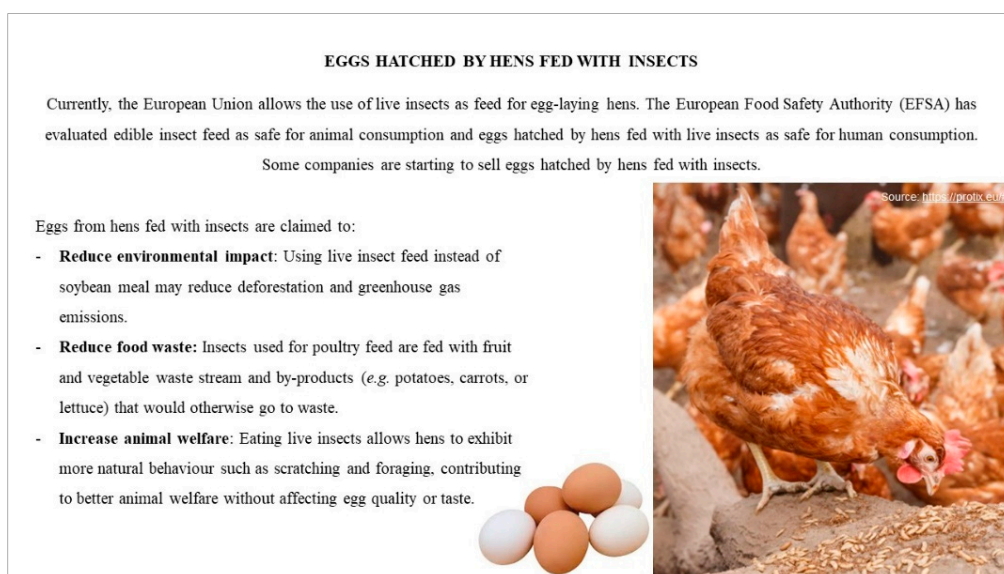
EGGS HATCHED BY HENS FED WITH INSECTS

Currently, the European Union allows the use of live insects as feed for egg-laying hens. The European Food Safety Authority (EFSA) has evaluated edible insect feed as safe for animal consumption and eggs hatched by hens fed with live insects as safe for human consumption. Some companies are starting to sell eggs hatched by hens fed with insects.

Source: https://protix.eu/

Eggs from hens fed with insects are claimed to:

- **Reduce environmental impact**: Using live insect feed instead of soybean meal may reduce deforestation and greenhouse gas emissions.
- **Reduce food waste:** Insects used for poultry feed are fed with fruit and vegetable waste stream and by-products (*e.g.* potatoes, carrots, or lettuce) that would otherwise go to waste.
- **Increase animal welfare**: Eating live insects allows hens to exhibit more natural behaviour such as scratching and foraging, contributing to better animal welfare without affecting egg quality or taste.